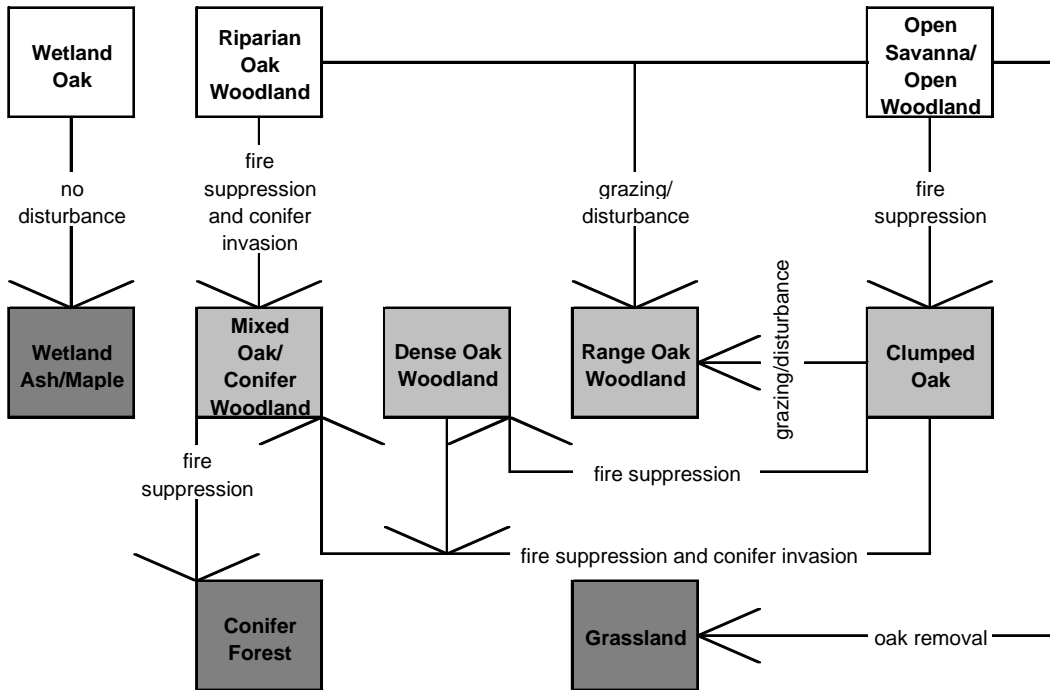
Wetland Oak

Riparian Oak Woodland

Open Savanna/ Open Woodland

no disturbance

fire suppression and conifer invasion

grazing/ disturbance

fire suppression

Wetland Ash/Maple

Mixed Oak/ Conifer Woodland

Dense Oak Woodland

Range Oak Woodland

grazing/disturbance

Clumped Oak

fire suppression

fire suppression

fire suppression and conifer invasion

Conifer Forest

Grassland

oak removal